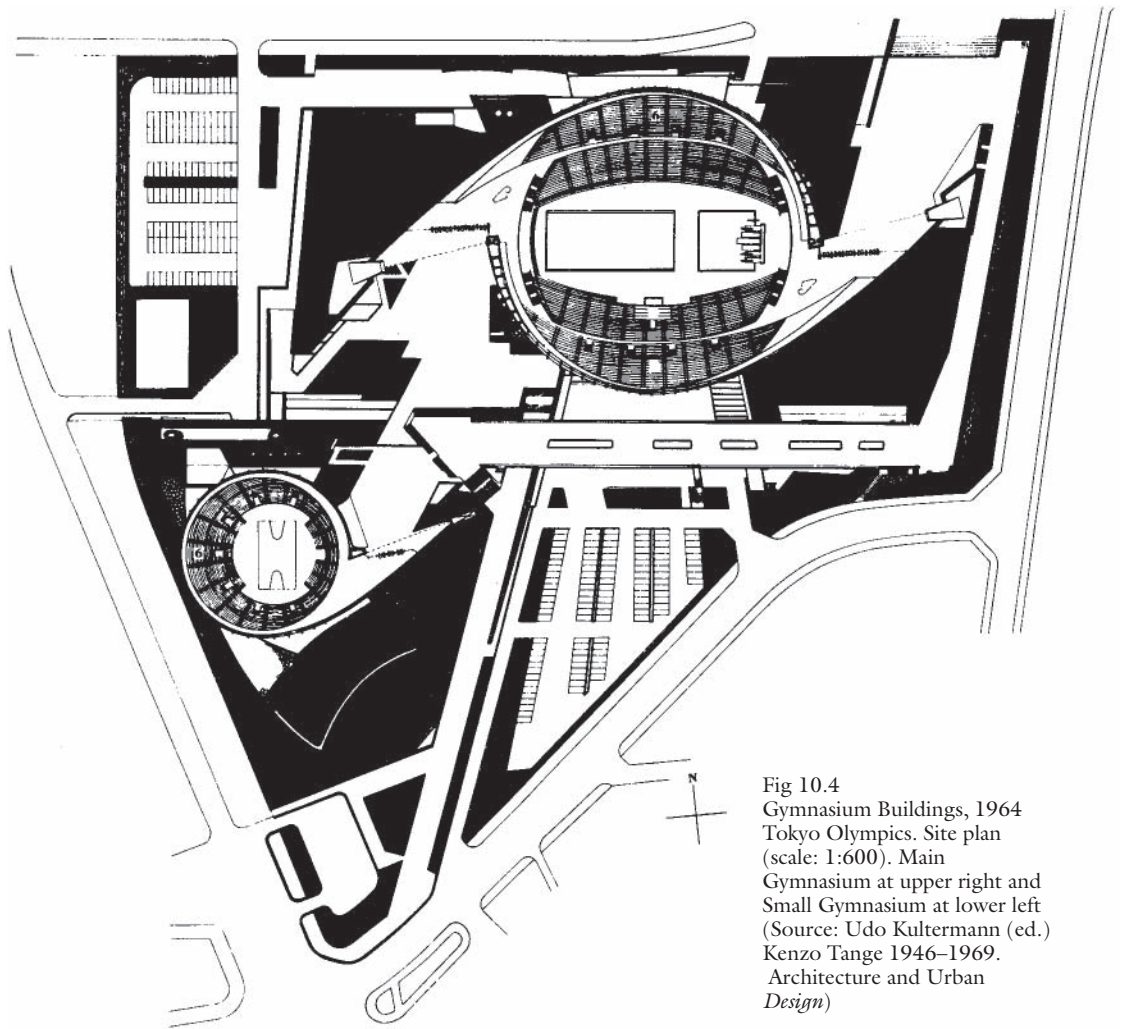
N

Fig 10.4
Gymnasium Buildings, 1964 Tokyo Olympics. Site plan (scale: 1:600). Main Gymnasium at upper right and Small Gymnasium at lower left (Source: Udo Kultermann (ed.) Kenzo Tange 1946–1969. Architecture and Urban *Design*)